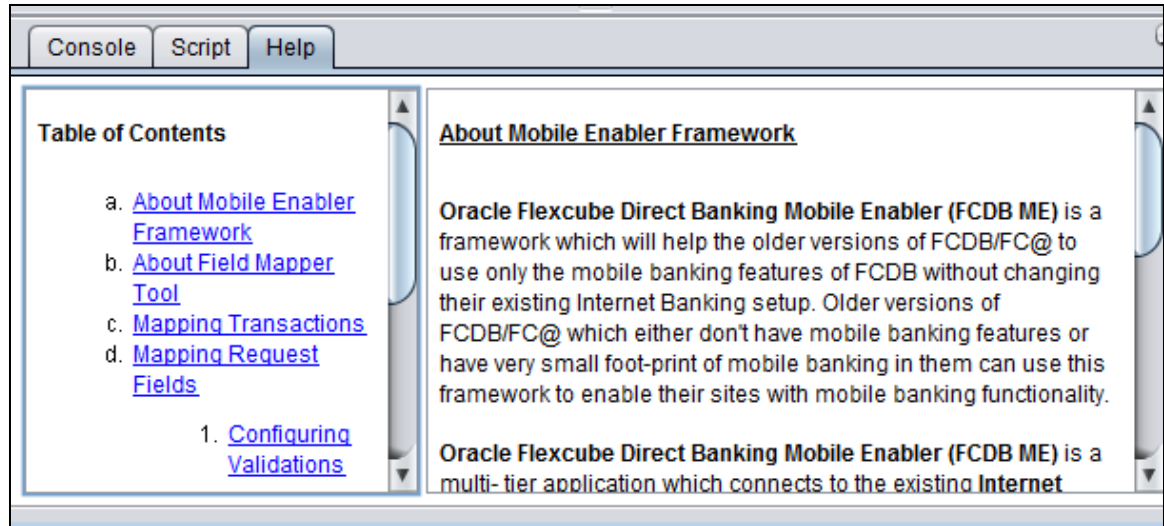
Console Script Help

Table of Contents

a. About Mobile Enabler Framework
b. About Field Mapper Tool
c. Mapping Transactions
d. Mapping Request Fields

1. Configuring Validations

About Mobile Enabler Framework

Oracle Flexcube Direct Banking Mobile Enabler (FCDB ME) is a framework which will help the older versions of FCDB/FC@ to use only the mobile banking features of FCDB without changing their existing Internet Banking setup. Older versions of FCDB/FC@ which either don't have mobile banking features or have very small foot-print of mobile banking in them can use this framework to enable their sites with mobile banking functionality.

Oracle Flexcube Direct Banking Mobile Enabler (FCDB ME) is a multi- tier application which connects to the existing Internet